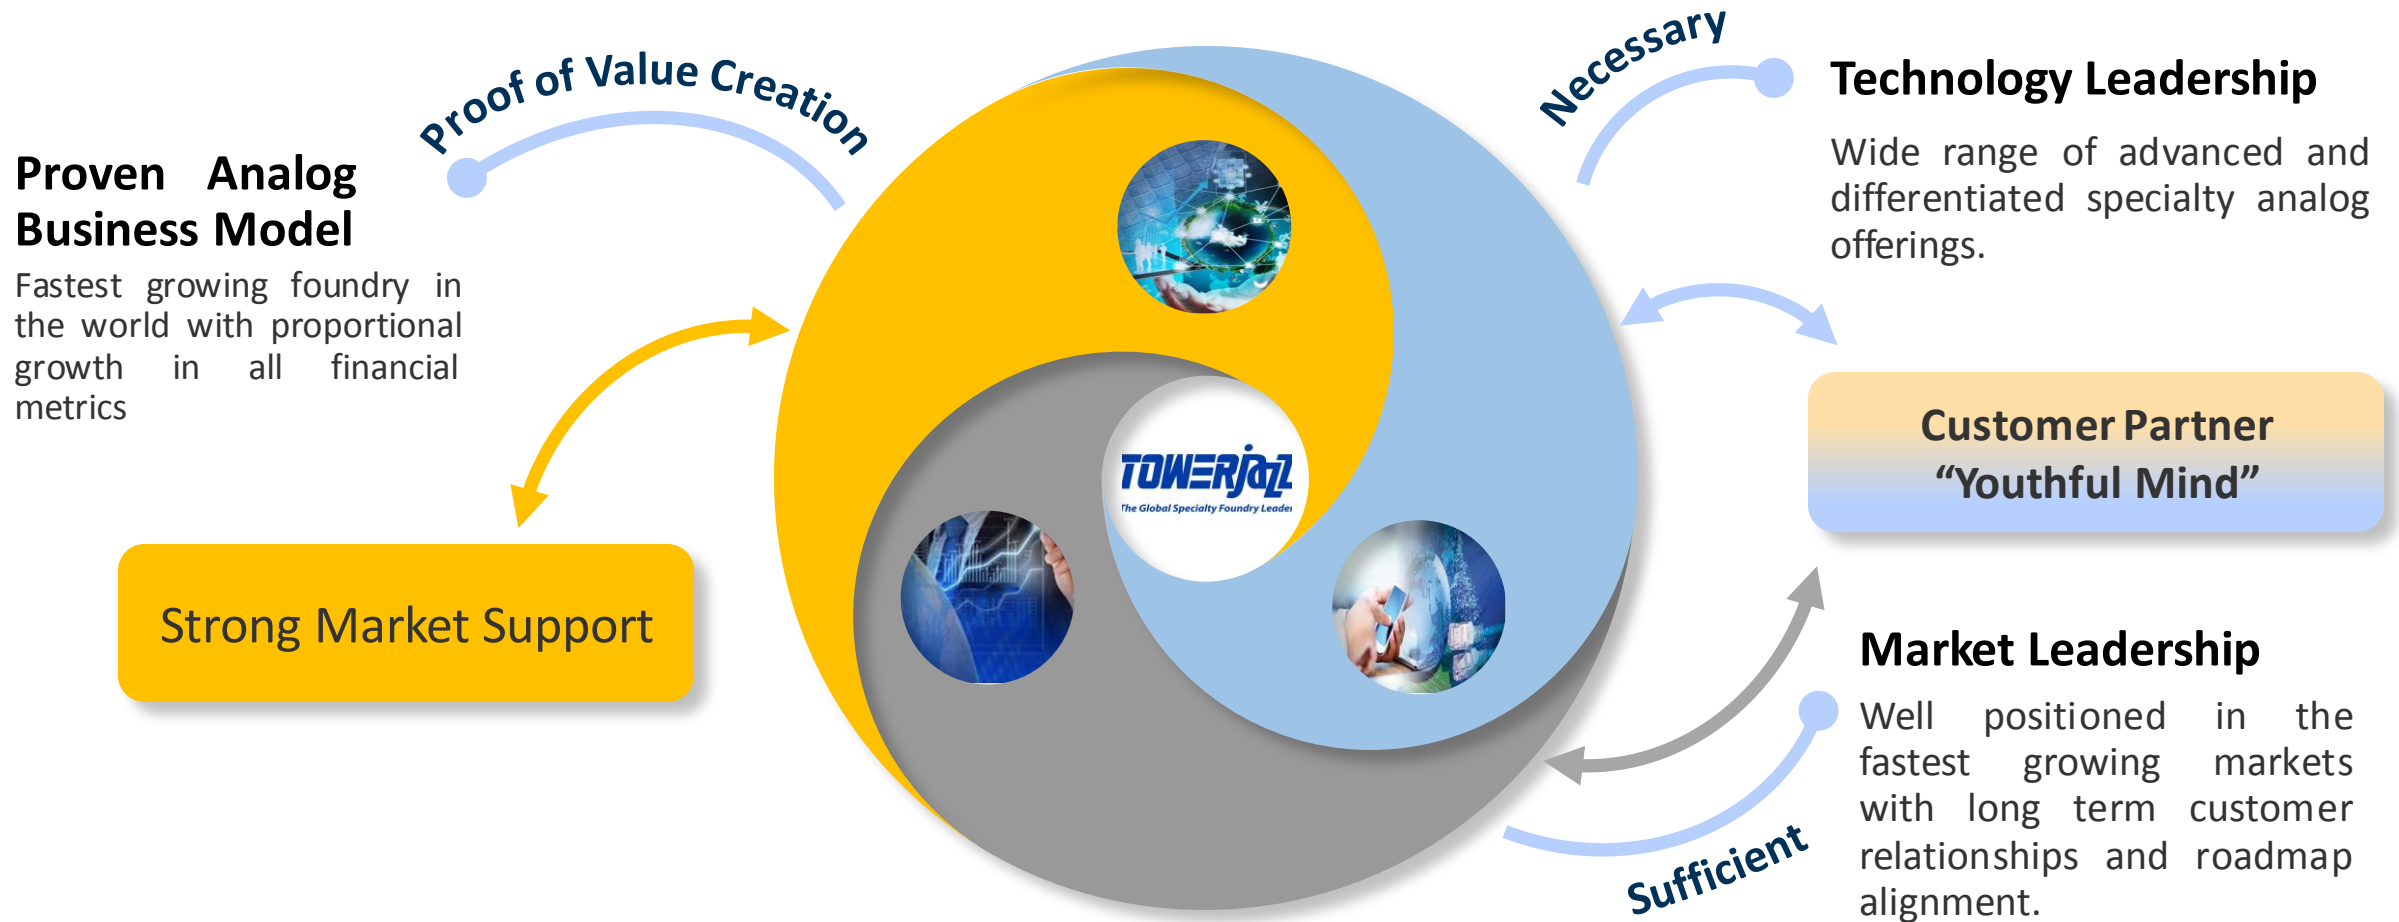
Proof of Value Creation

Proven Analog Business Model

Fastest growing foundry in the world with proportional growth in all financial metrics

Strong Market Support

TOWERJAZZ
The Global Specialty Foundry Leader

Necessary

Technology Leadership

Wide range of advanced and differentiated specialty analog offerings.

Customer Partner
"Youthful Mind"

Market Leadership

Well positioned in the fastest growing markets with long term customer relationships and roadmap alignment.

Sufficient